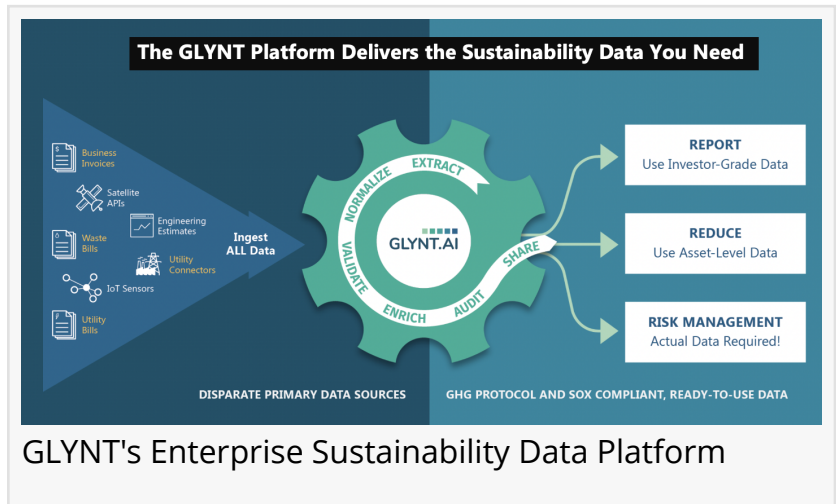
The GLYNT Platform Delivers the Sustainability Data You Need

Business Invoices

Satellite APIs

Engineering Estimates

Waste Bills

Utility Connectors

IoT Sensors

Utility Bills

Ingest ALL Data

NORMALIZE

EXTRACT

VALIDATE

ENRICH

AUDIT

SHARE

GLYNT.AI

REPORT
Use Investor-Grade Data

REDUCE
Use Asset-Level Data

RISK MANAGEMENT
Actual Data Required!

DISPARATE PRIMARY DATA SOURCES

GHG PROTOCOL AND SOX COMPLIANT, READY-TO-USE DATA

GLYNT's Enterprise Sustainability Data Platform